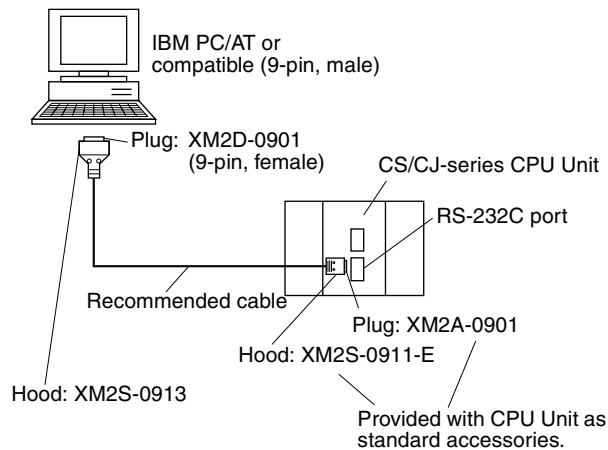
IBM PC/AT or compatible (9-pin, male)

Plug: XM2D-0901 (9-pin, female)

CS/CJ-series CPU Unit

RS-232C port

Recommended cable

Plug: XM2A-0901

Hood: XM2S-0911-E

Hood: XM2S-0913

Provided with CPU Unit as standard accessories.